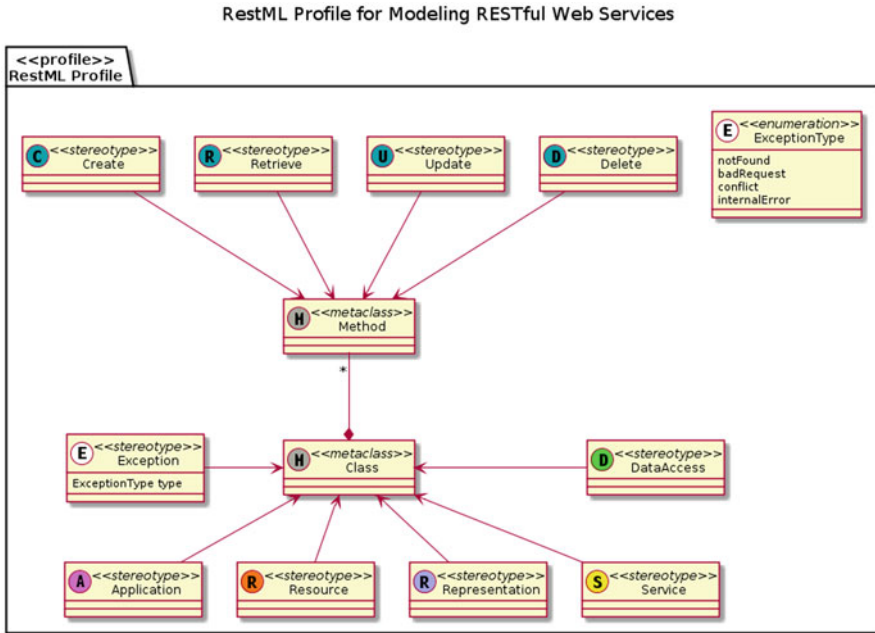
RestML Profile for Modeling RESTful Web Services

<<profile>>
RestML Profile

C <<stereotype>>
Create

R <<stereotype>>
Retrieve

U <<stereotype>>
Update

D <<stereotype>>
Delete

E <<enumeration>>
ExceptionType
notFound
badRequest
conflict
internalError

M <<metaclass>>
Method

*

E <<stereotype>>
Exception
ExceptionType type

M <<metaclass>>
Class

D <<stereotype>>
DataAccess

A <<stereotype>>
Application

R <<stereotype>>
Resource

R <<stereotype>>
Representation

S <<stereotype>>
Service